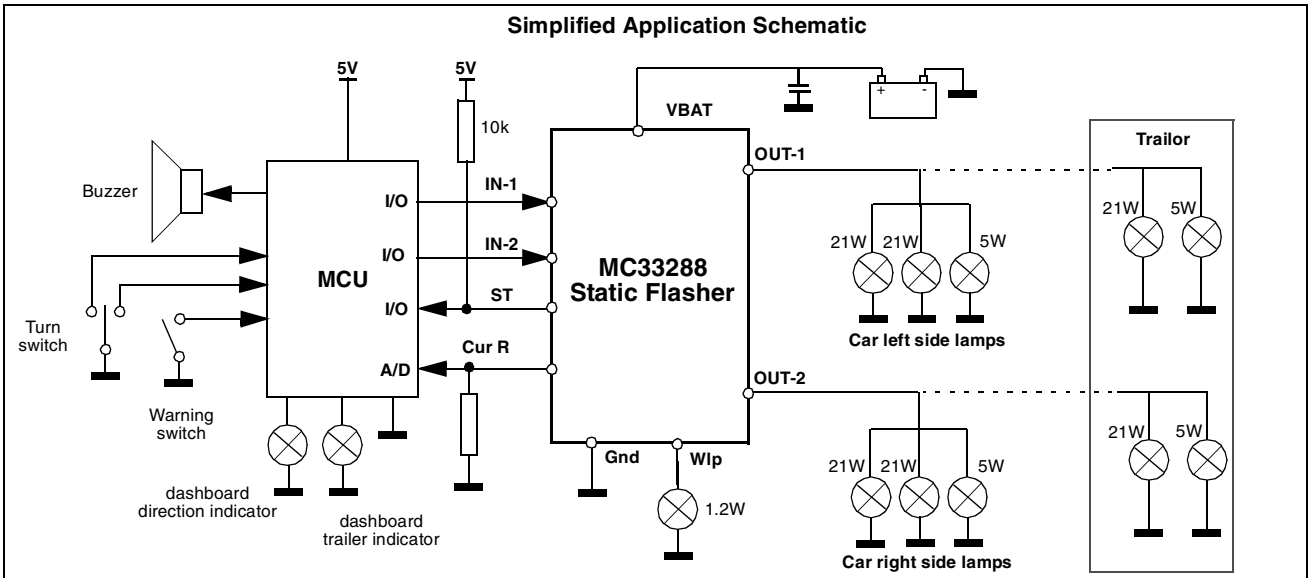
Simplified Application Schematic

5V

5V

10k

VBAT

+ -

Trailor

OUT-1

Buzzer

I/O

IN-1

21W 5W

I/O

IN-2

MC33288
Static Flasher

21W 21W 5W

MCU

I/O

ST

Turn switch

Car left side lamps

A/D

Cur R

OUT-2

Warning switch

21W 5W

Gnd

Wlp

21W 21W 5W

dashboard direction indicator

1.2W

dashboard trailer indicator

Car right side lamps